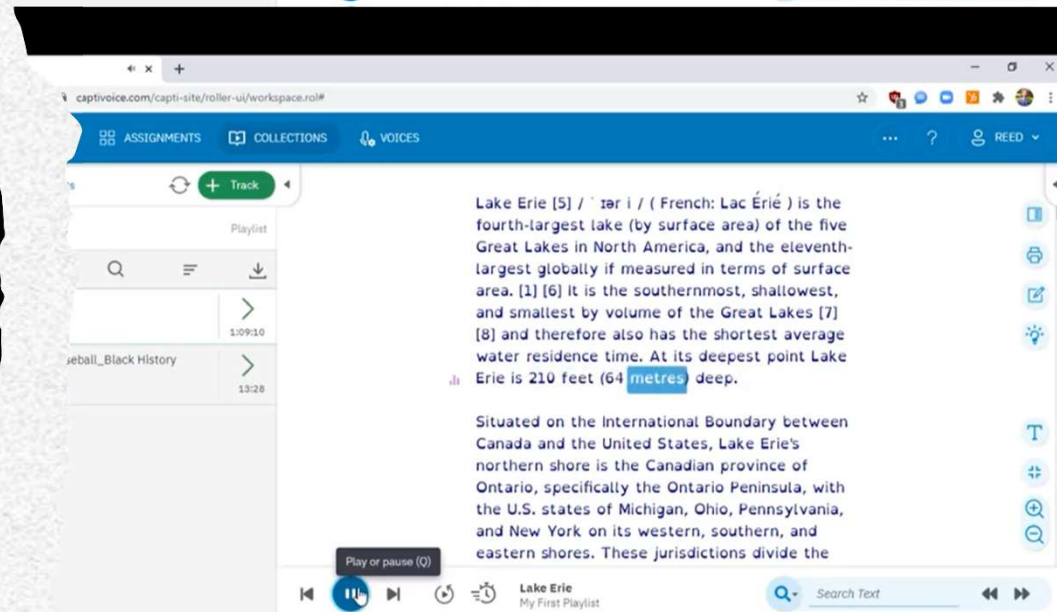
captivoice.com/capti-site/roller-ui/workspace.rol#

ASSIGNMENTS COLLECTIONS VOICES

REED

Track

Playlist

1:09:10

seball_Black History

13:28

Lake Erie [5] / ˈɪər i / ( French: Lac Érié ) is the fourth-largest lake (by surface area) of the five Great Lakes in North America, and the eleventh-largest globally if measured in terms of surface area. [1] [6] It is the southernmost, shallowest, and smallest by volume of the Great Lakes [7] [8] and therefore also has the shortest average water residence time. At its deepest point Lake Erie is 210 feet (64 metres) deep.

Situated on the International Boundary between Canada and the United States, Lake Erie's northern shore is the Canadian province of Ontario, specifically the Ontario Peninsula, with the U.S. states of Michigan, Ohio, Pennsylvania, and New York on its western, southern, and eastern shores. These jurisdictions divide the

Play or pause (Q)

Lake Erie
My First Playlist

Search Text